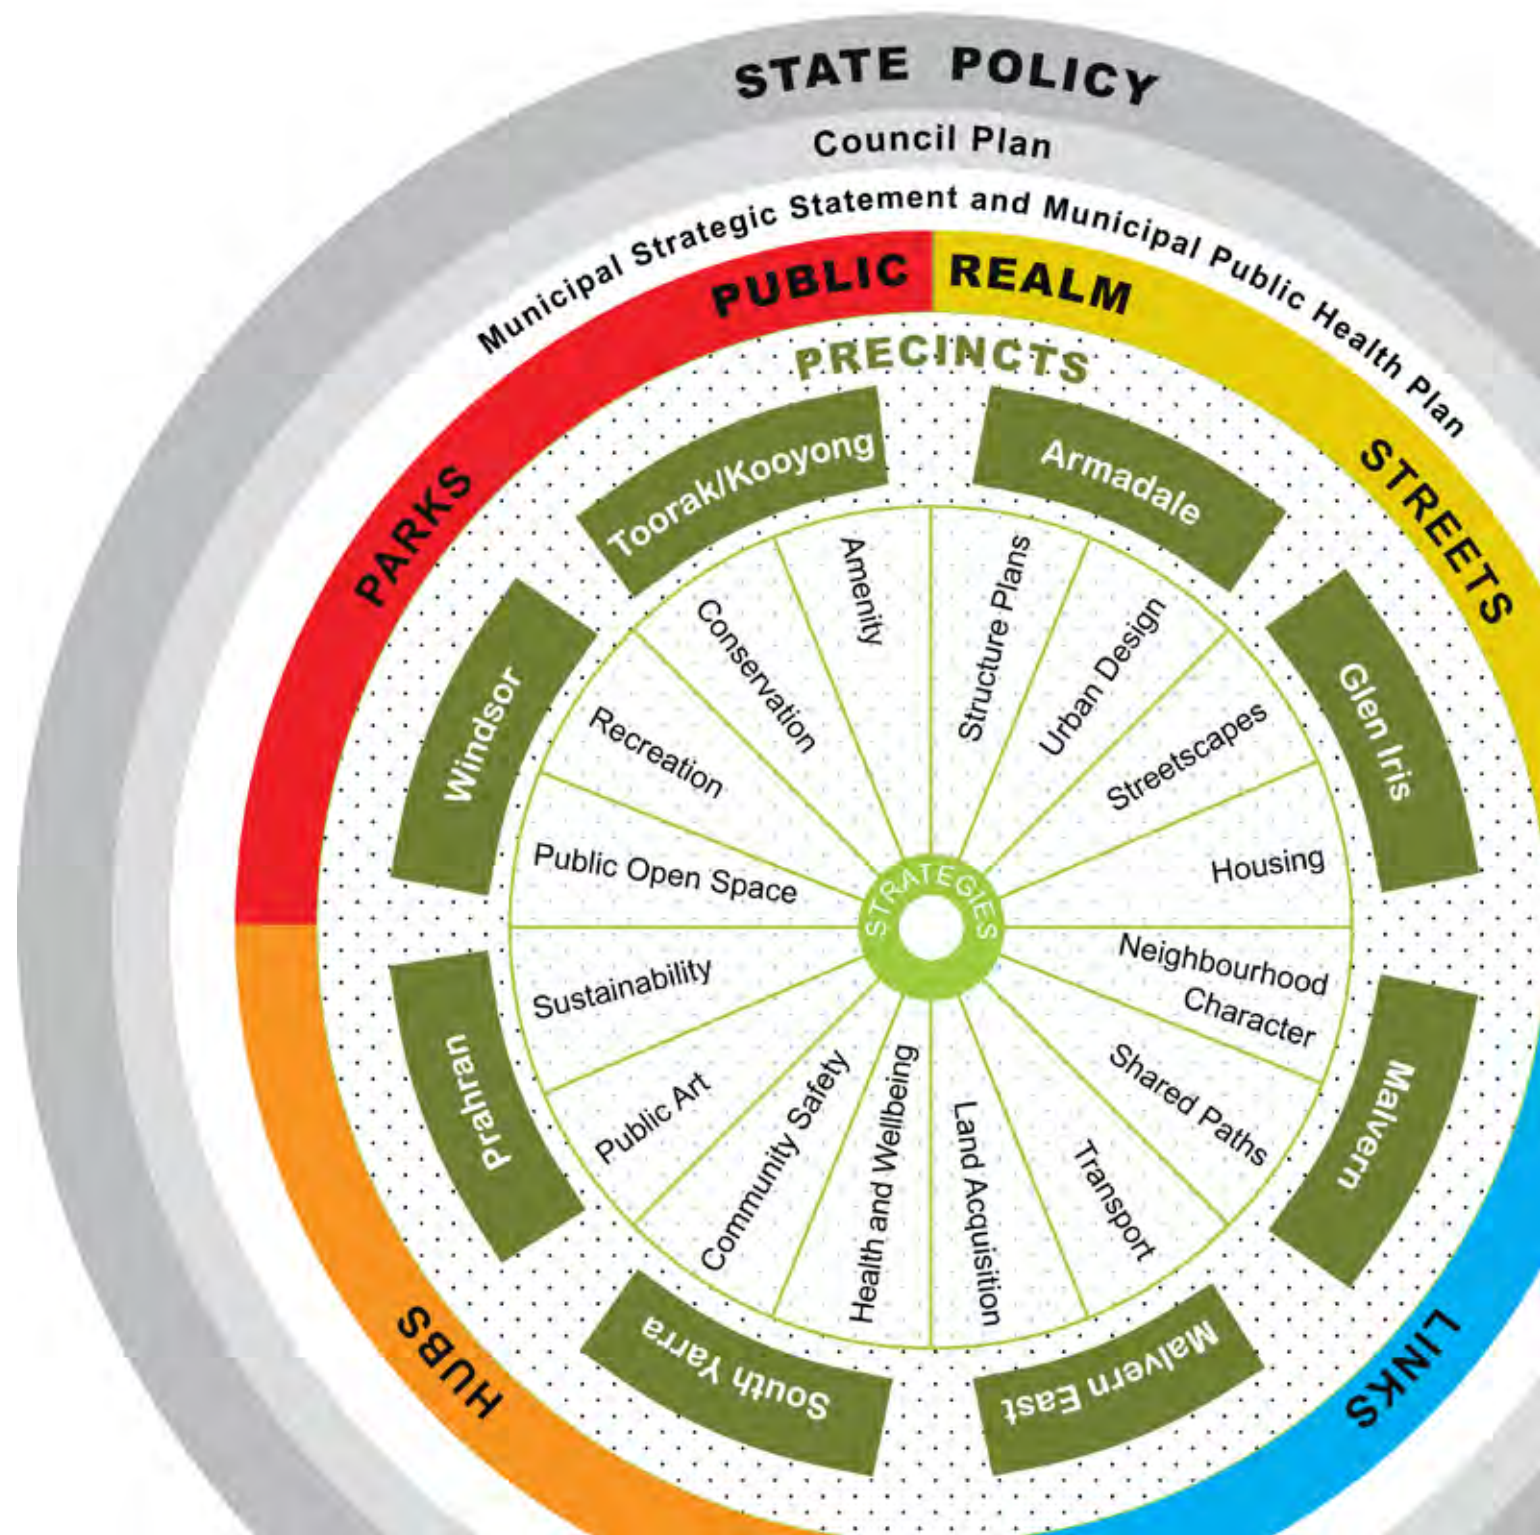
STATE POLICY

Council Plan

Municipal Strategic Statement and Municipal Public Health Plan

PUBLIC REALM

PRECINCTS

PARKS

STREETS

HUBS

LINKS

Toorak/Kooyong

Armadale

Glen Iris

Malvern

Malvern East

South Yarra

Prahran

Windsor

Amenity

Structure Plans

Urban Design

Streetscapes

Housing

Neighbourhood Character

Shared Paths

Transport

Land Acquisition

Health and Wellbeing

Community Safety

Public Art

Sustainability

Public Open Space

Recreation

Conservation

STRATEGIES